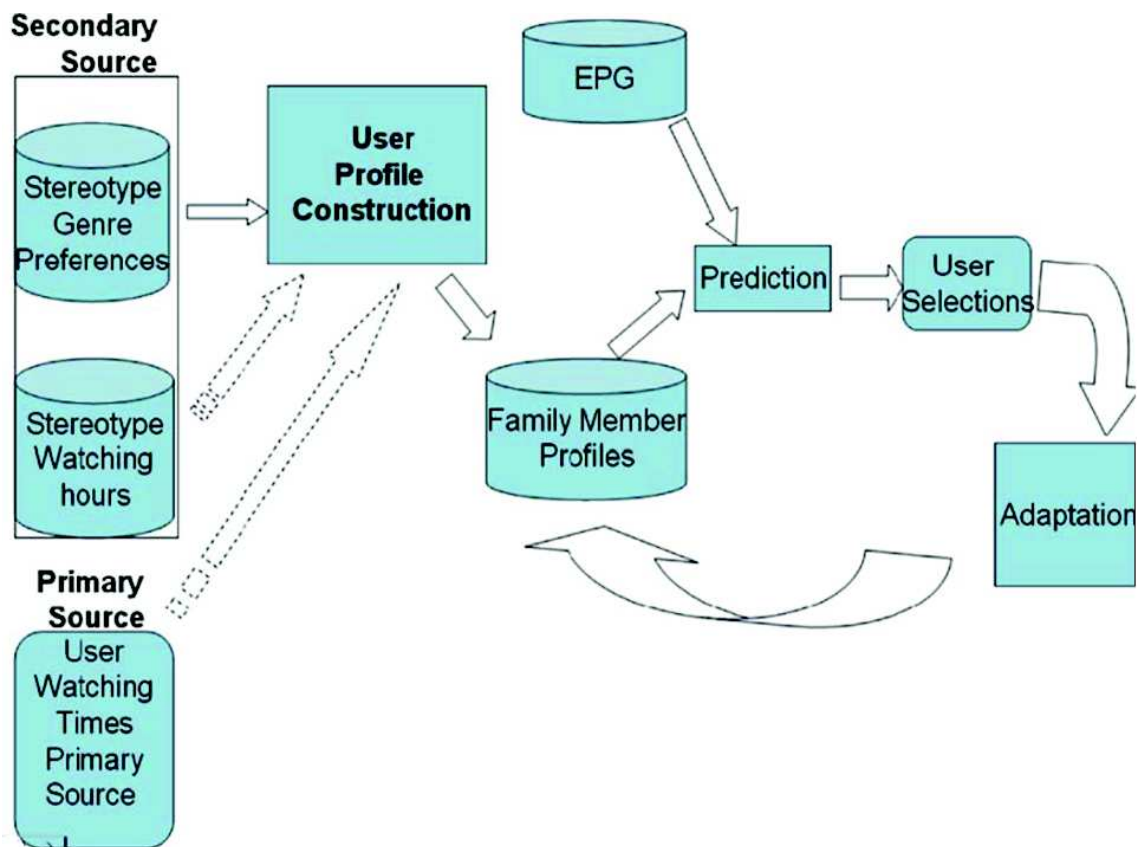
Secondary Source

Stereotype Genre Preferences

Stereotype Watching hours

User Profile Construction

EPG

Prediction

User Selections

Family Member Profiles

Adaptation

Primary Source

User Watching Times Primary Source